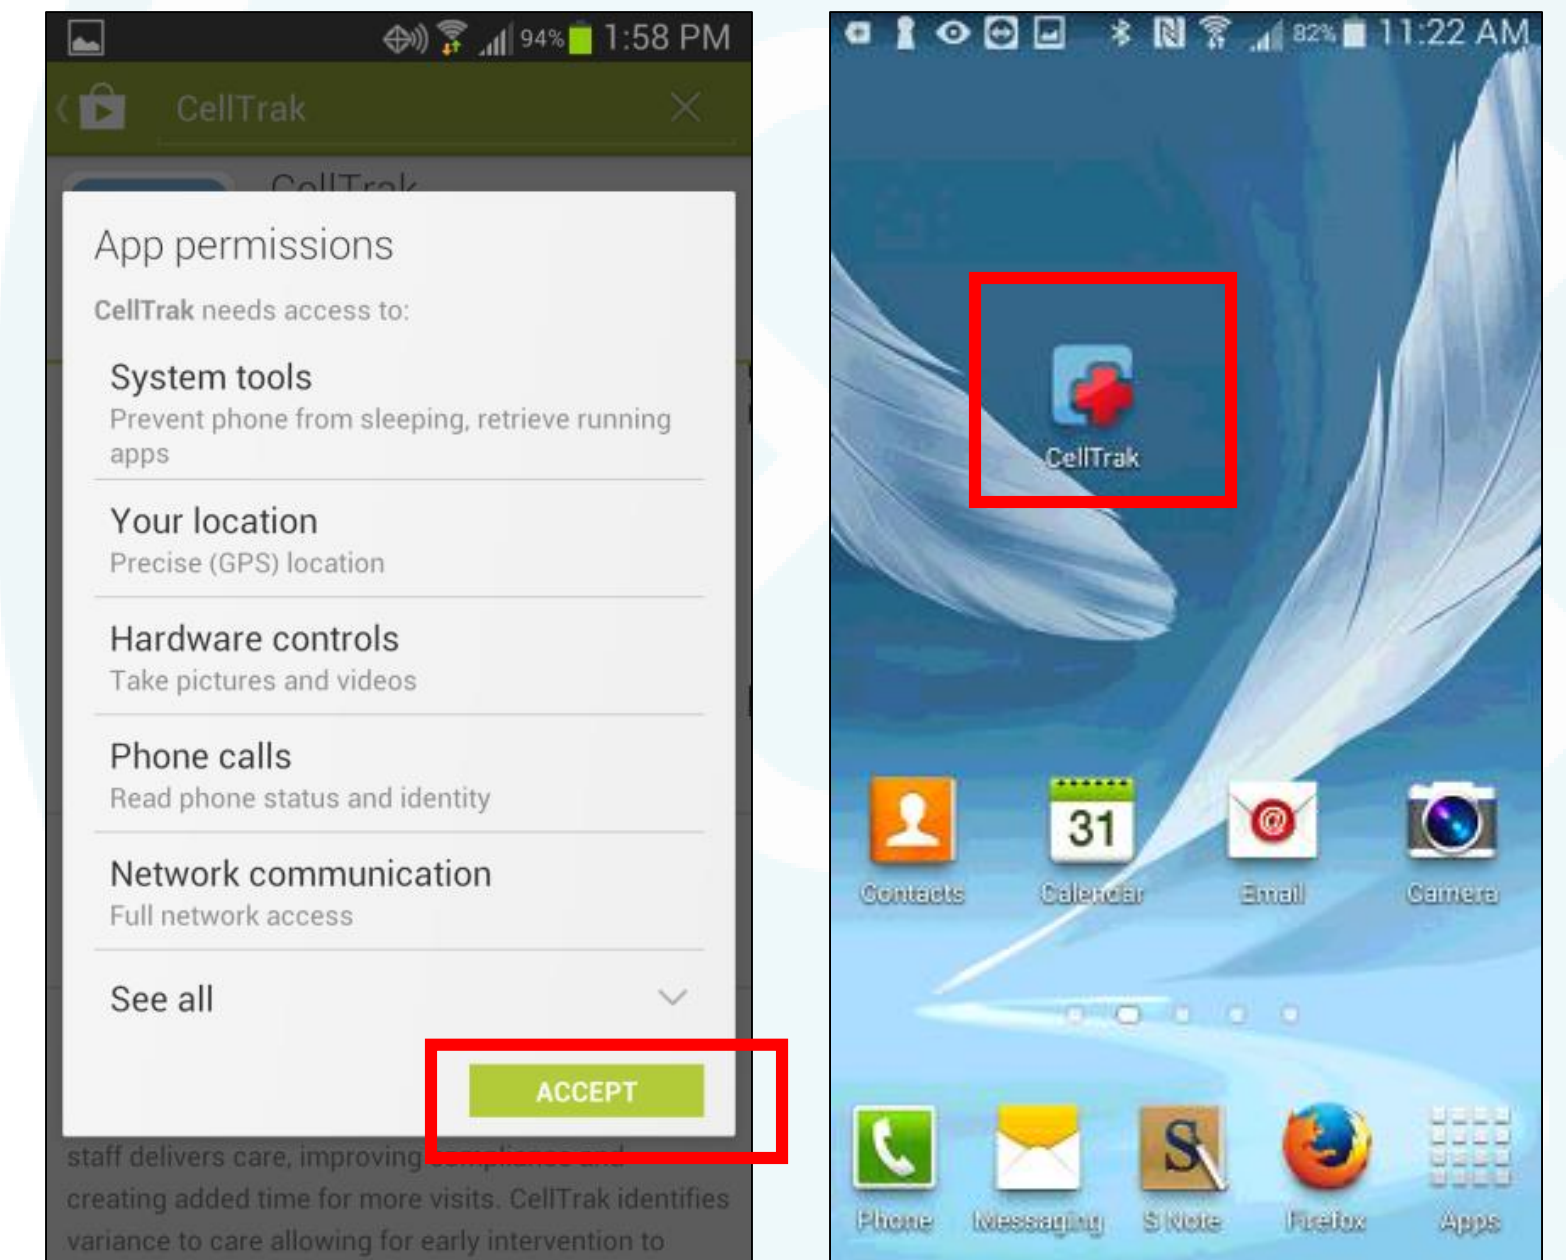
94% 1:58 PM

CellTrak

CellTrak

App permissions

CellTrak needs access to:

System tools
Prevent phone from sleeping, retrieve running apps

Your location
Precise (GPS) location

Hardware controls
Take pictures and videos

Phone calls
Read phone status and identity

Network communication
Full network access

See all

ACCEPT

staff delivers care, improving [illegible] creating added time for more visits. CellTrak identifies variance to care allowing for early intervention to

82% 11:22 AM

CellTrak

31

Contacts Calendar Email Camera

Phone Messaging S Note Firefox Apps